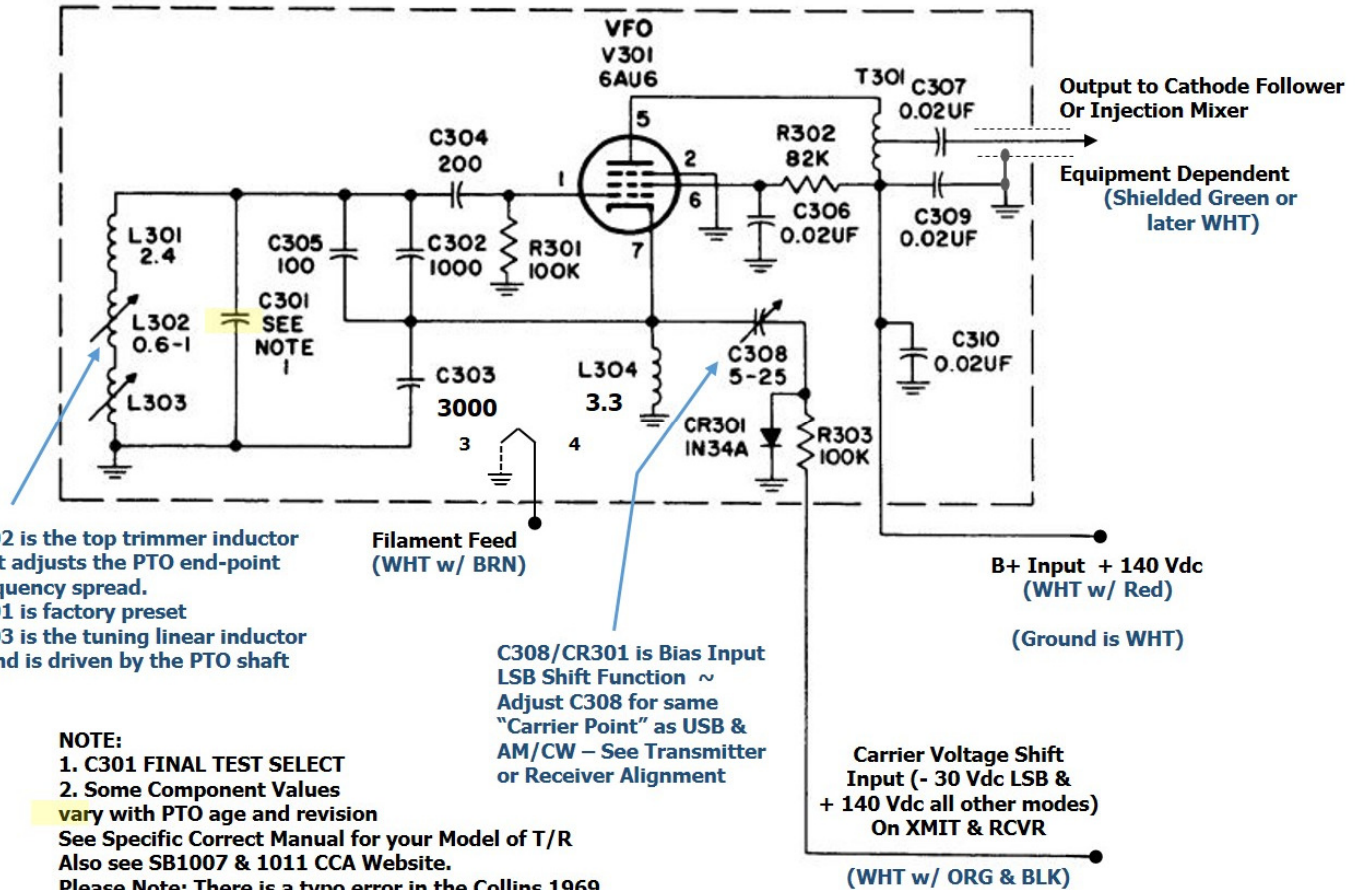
VFO
V301
6AU6

T301 C307 0.02UF

Output to Cathode Follower Or Injection Mixer

C304 200

R302 82K

Equipment Dependent (Shielded Green or later WHT)

5

2

1

6

7

C306 0.02UF

C309 0.02UF

L301 2.4

C305 100

C302 1000

R301 100K

L302 0.6-1

C301 SEE NOTE 1

C310 0.02UF

L303

C303 3000

L304 3.3

C308 5-25

CR301 IN34A

R303 100K

3

4

2 is the top trimmer inductor t adjusts the PTO end-point quency spread.
1 is factory preset
3 is the tuning linear inductor nd is driven by the PTO shaft

Filament Feed (WHT w/ BRN)

B+ Input + 140 Vdc (WHT w/ Red)

(Ground is WHT)

C308/CR301 is Bias Input LSB Shift Function ~ Adjust C308 for same "Carrier Point" as USB & AM/CW – See Transmitter or Receiver Alignment

NOTE:
1. C301 FINAL TEST SELECT
2. Some Component Values vary with PTO age and revision
See Specific Correct Manual for your Model of T/R
Also see SB1007 & 1011 CCA Website.
Please Note: There is a typo error in the Collins 1969

Carrier Voltage Shift Input (- 30 Vdc LSB & + 140 Vdc all other modes) On XMIT & RCVR

(WHT w/ ORG & BLK)